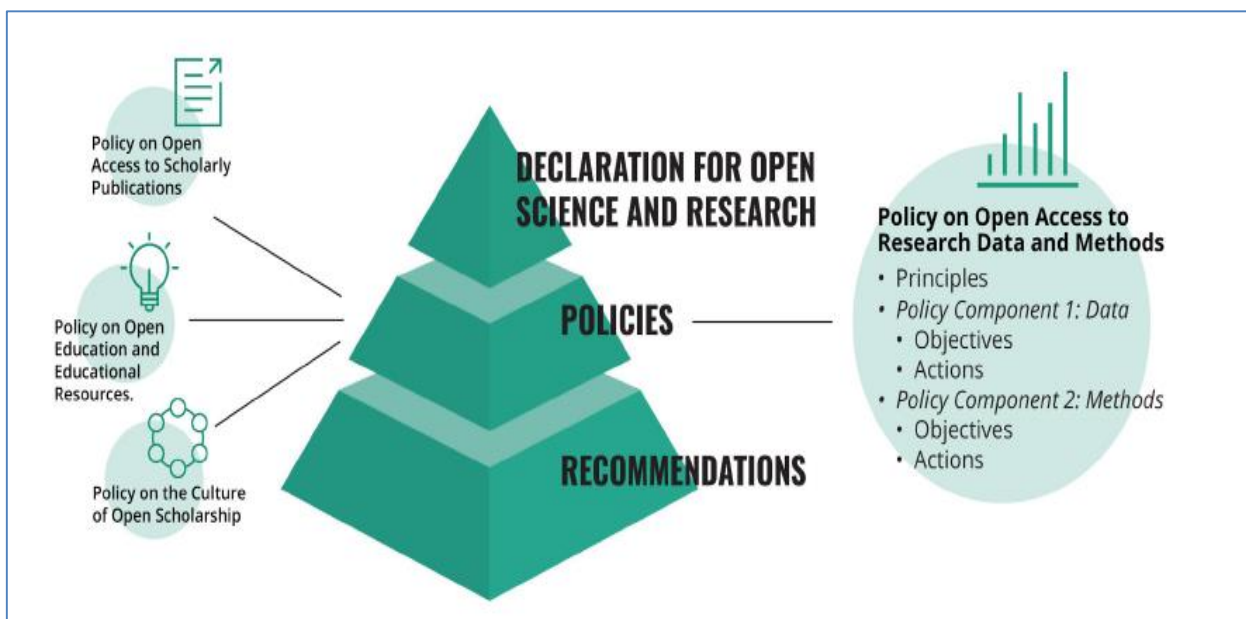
Policy on Open Access to Scholarly Publications

Policy on Open Education and Educational Resources.

Policy on the Culture of Open Scholarship

DECLARATION FOR OPEN SCIENCE AND RESEARCH

POLICIES

RECOMMENDATIONS

Policy on Open Access to Research Data and Methods
• Principles
• *Policy Component 1: Data*
  • Objectives
  • Actions
• *Policy Component 2: Methods*
  • Objectives
  • Actions